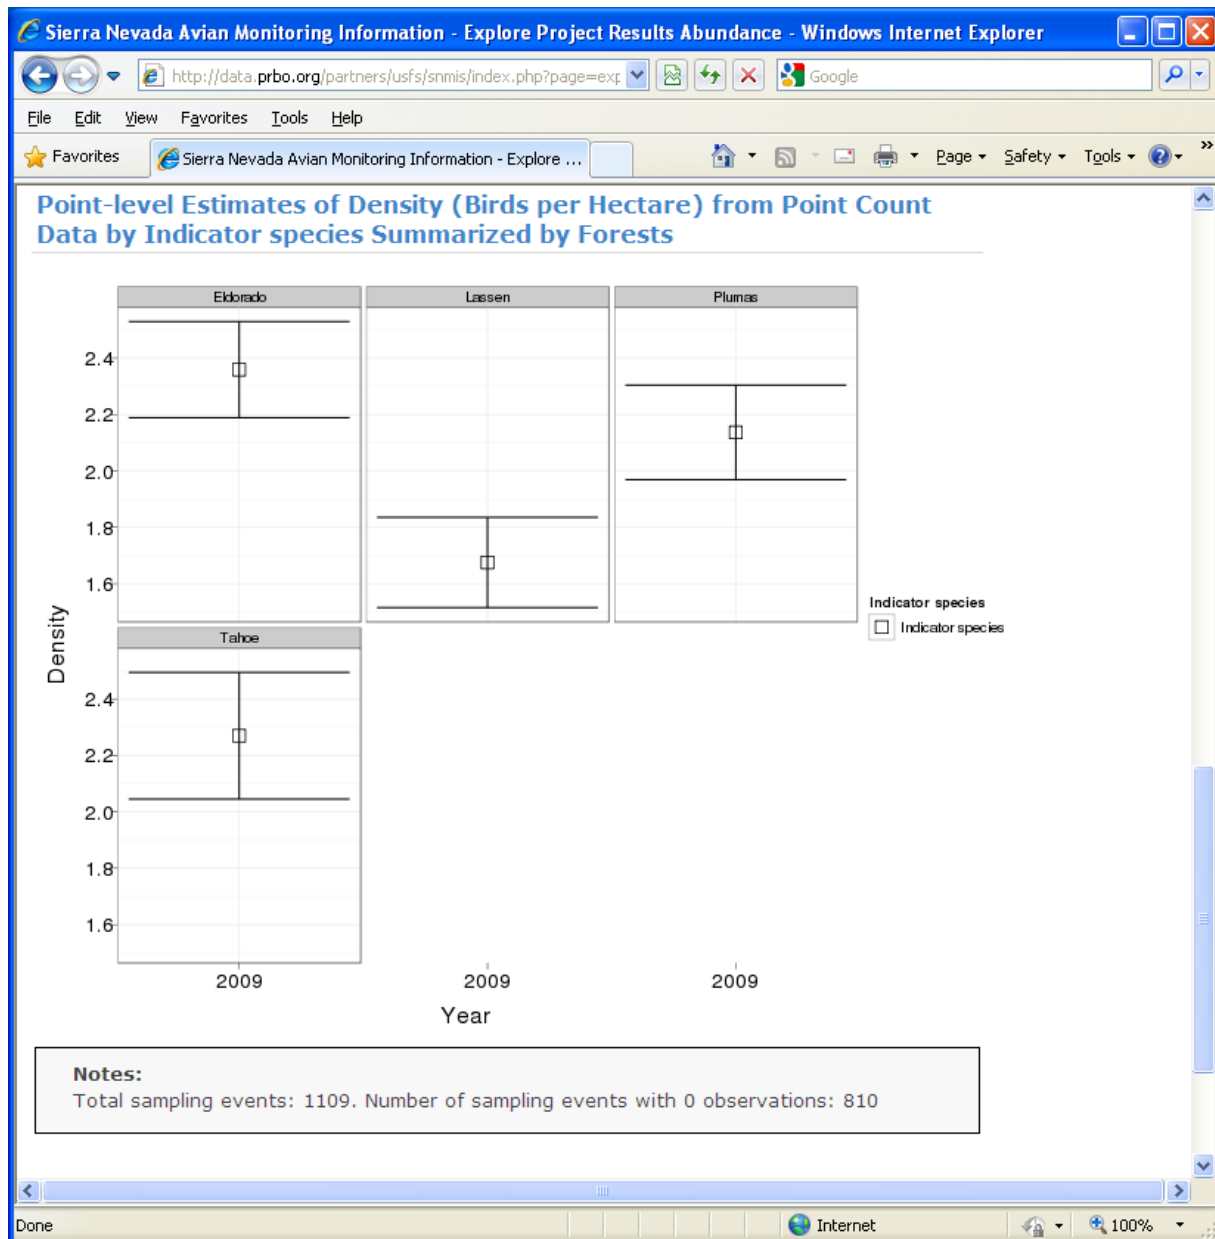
Sierra Nevada Avian Monitoring Information - Explore Project Results Abundance - Windows Internet Explorer

http://data.prbo.org/partners/usfs/snmis/index.php?page=exp

Google

File Edit View Favorites Tools Help

Favorites

Sierra Nevada Avian Monitoring Information - Explore ...

Page Safety Tools

Point-level Estimates of Density (Birds per Hectare) from Point Count Data by Indicator species Summarized by Forests

Eldorado

Lassen

Plumas

Tahoe

2.4
2.2
2.0
1.8
1.6

2.4
2.2
2.0
1.8
1.6

Density

2009 2009 2009

Year

Indicator species
Indicator species

Notes:
Total sampling events: 1109. Number of sampling events with 0 observations: 810

Done

Internet

100%